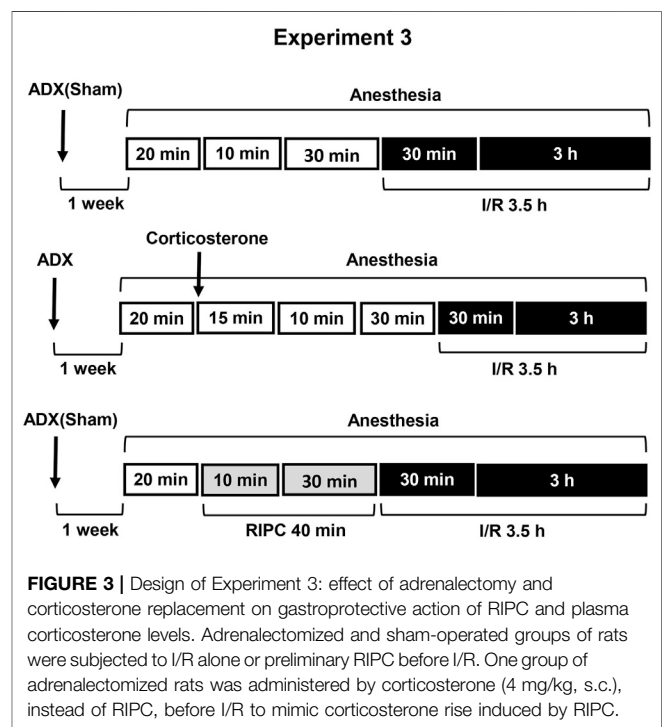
Experiment 3

ADX(Sham)

Anesthesia

20 min

10 min

30 min

30 min

3 h

1 week

I/R 3.5 h

Corticosterone

ADX

Anesthesia

20 min

15 min

10 min

30 min

30 min

3 h

1 week

I/R 3.5 h

ADX(Sham)

Anesthesia

20 min

10 min

30 min

30 min

3 h

1 week

RIPC 40 min

I/R 3.5 h

**FIGURE 3 |** Design of Experiment 3: effect of adrenalectomy and corticosterone replacement on gastroprotective action of RIPC and plasma corticosterone levels. Adrenalectomized and sham-operated groups of rats were subjected to I/R alone or preliminary RIPC before I/R. One group of adrenalectomized rats was administered by corticosterone (4 mg/kg, s.c.), instead of RIPC, before I/R to mimic corticosterone rise induced by RIPC.